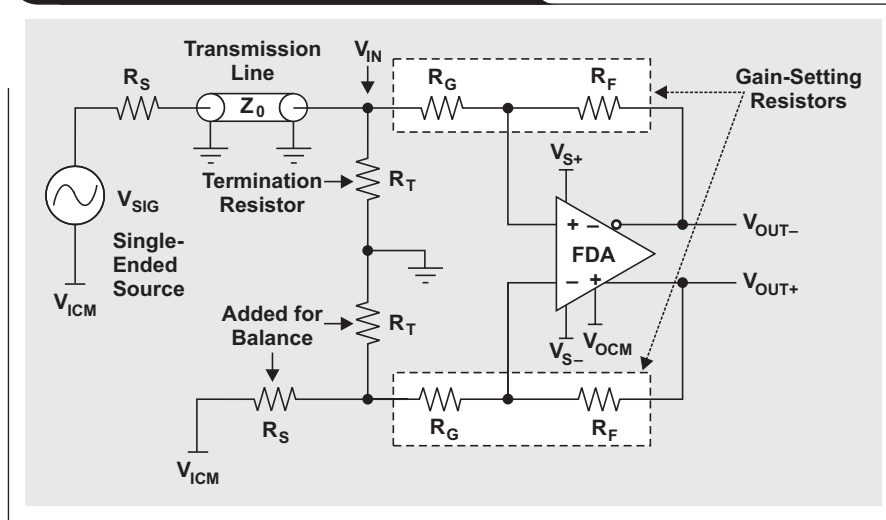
Transmission Line

$R_S$

$Z_0$

$V_{IN}$

$R_G$

$R_F$

Gain-Setting Resistors

$V_{S+}$

Termination Resistor

$R_T$

$V_{SIG}$

Single-Ended Source

+ −

FDA

− +

$V_{OUT-}$

$V_{OUT+}$

$V_{ICM}$

Added for Balance

$R_T$

$V_{S-}$

$V_{OCM}$

$R_S$

$R_G$

$R_F$

$V_{ICM}$